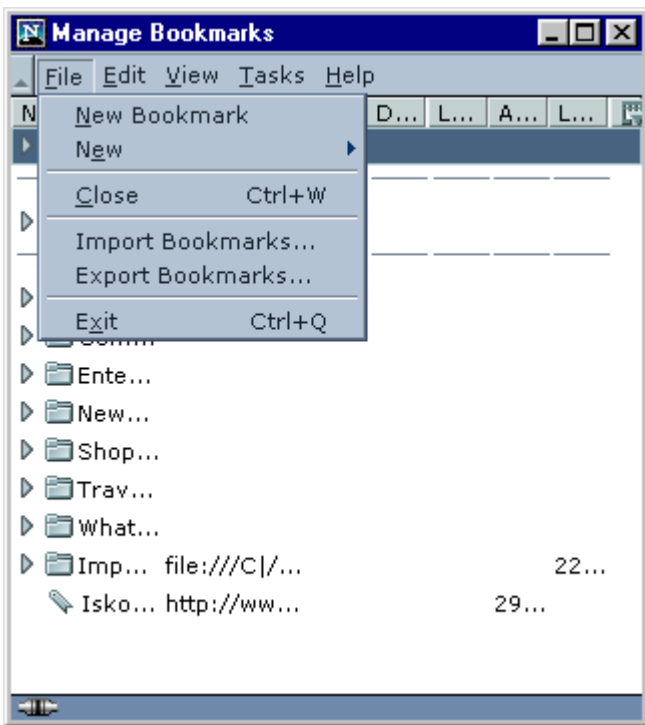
Manage Bookmarks

File Edit View Tasks Help

N D... L... A... L...

New Bookmark
New
Close Ctrl+W
Import Bookmarks...
Export Bookmarks...
Exit Ctrl+Q

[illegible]
Ente...
New...
Shop...
Trav...
What...
Imp... file:///C|/... 22...
Isko... http://ww... 29...